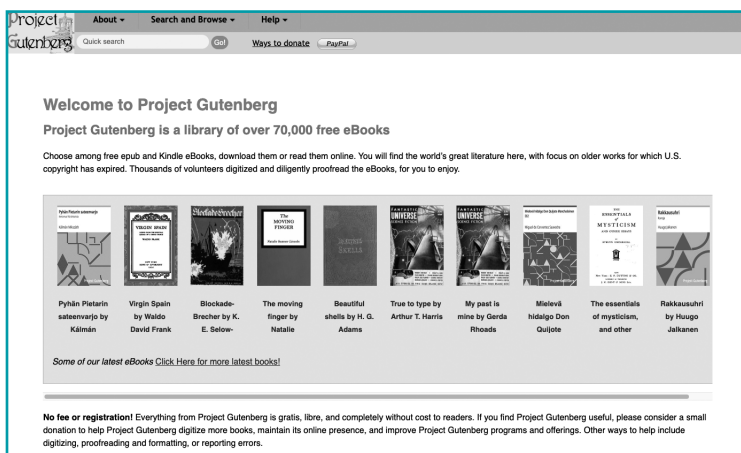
Project Gutenberg

About ▾ Search and Browse ▾ Help ▾

Quick search Go! Ways to donate PayPal

Welcome to Project Gutenberg

Project Gutenberg is a library of over 70,000 free eBooks

Choose among free epub and Kindle eBooks, download them or read them online. You will find the world's great literature here, with focus on older works for which U.S. copyright has expired. Thousands of volunteers digitized and diligently proofread the eBooks, for you to enjoy.

Pyhän Pietarin sateenvarjo by Kálmán

Virgin Spain by Waldo David Frank

Blockade-Brecher by K. E. Selow-

The moving finger by Natalie

Beautiful shells by H. G. Adams

True to type by Arthur T. Harris

My past is mine by Gerda Rhoads

Mielevä hidalgo Don Quijote

The essentials of mysticism, and other

Rakkausuhri by Huugo Jalkanen

Some of our latest eBooks Click Here for more latest books!

No fee or registration! Everything from Project Gutenberg is gratis, libre, and completely without cost to readers. If you find Project Gutenberg useful, please consider a small donation to help Project Gutenberg digitize more books, maintain its online presence, and improve Project Gutenberg programs and offerings. Other ways to help include digitizing, proofreading and formatting, or reporting errors.